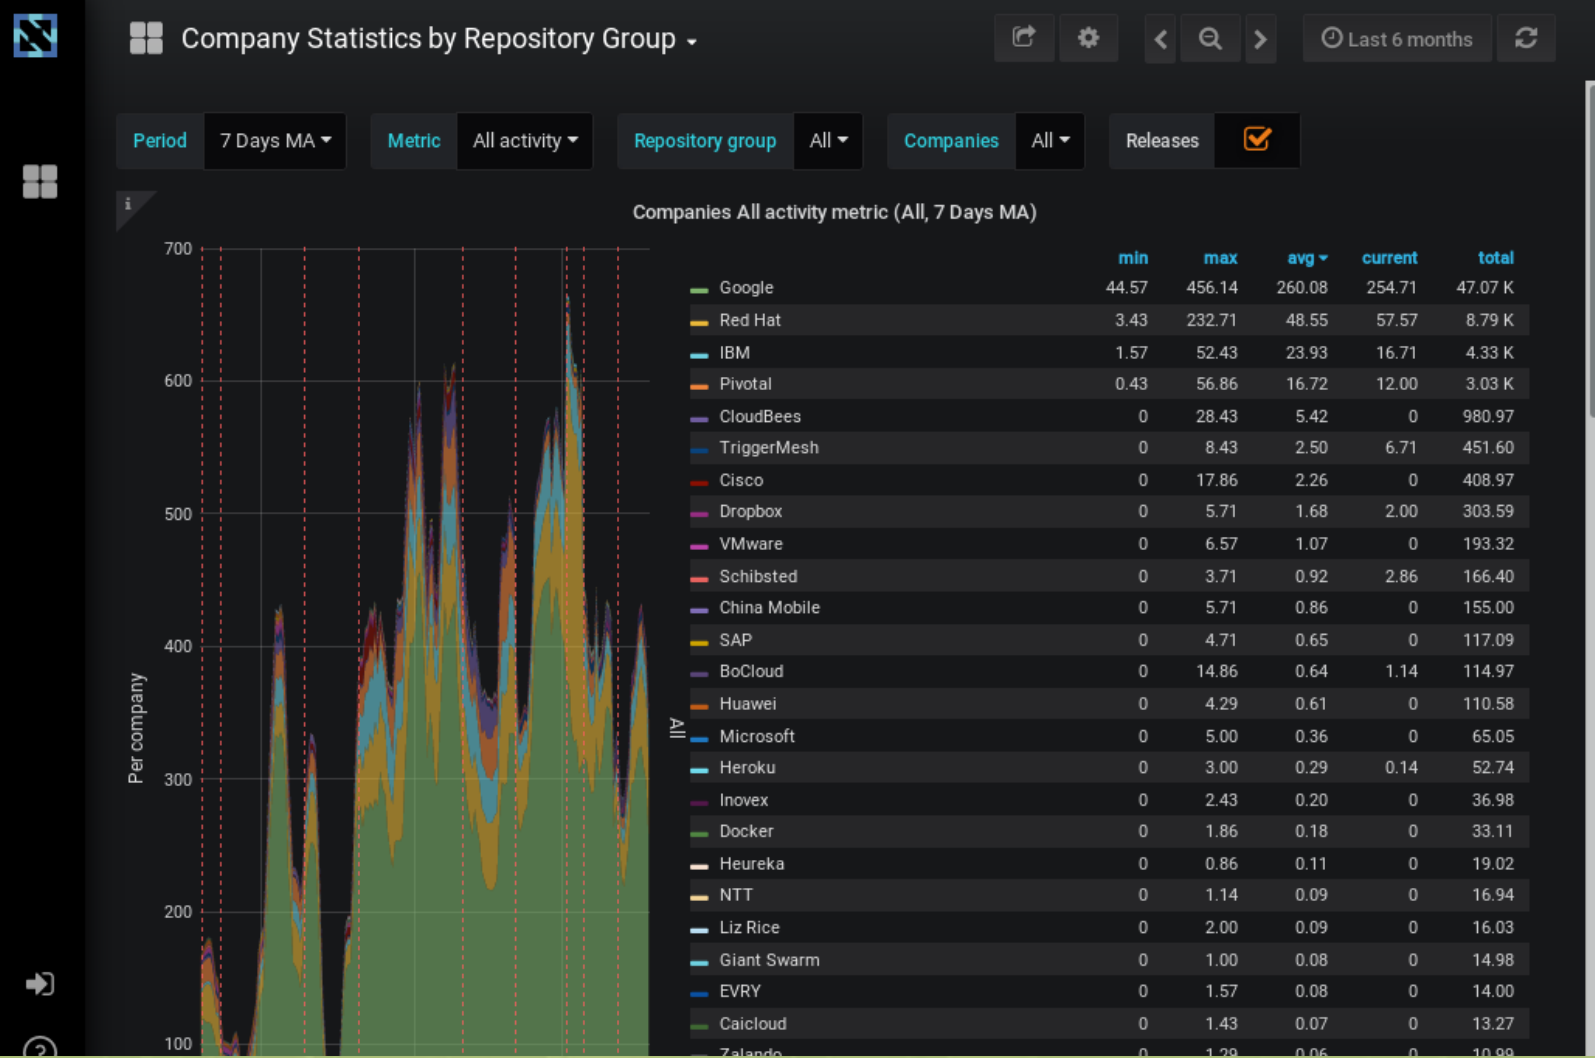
Company Statistics by Repository Group ▾

Last 6 months

Period 7 Days MA ▾ Metric All activity ▾ Repository group All ▾ Companies All ▾ Releases

i

Companies All activity metric (All, 7 Days MA)

700
600
500
400
300
200
100

Per company

All

| | min | max | avg ▾ | current | total |
|---|---|---|---|---|---|
| Google | 44.57 | 456.14 | 260.08 | 254.71 | 47.07 K |
| Red Hat | 3.43 | 232.71 | 48.55 | 57.57 | 8.79 K |
| IBM | 1.57 | 52.43 | 23.93 | 16.71 | 4.33 K |
| Pivotal | 0.43 | 56.86 | 16.72 | 12.00 | 3.03 K |
| CloudBees | 0 | 28.43 | 5.42 | 0 | 980.97 |
| TriggerMesh | 0 | 8.43 | 2.50 | 6.71 | 451.60 |
| Cisco | 0 | 17.86 | 2.26 | 0 | 408.97 |
| Dropbox | 0 | 5.71 | 1.68 | 2.00 | 303.59 |
| VMware | 0 | 6.57 | 1.07 | 0 | 193.32 |
| Schibsted | 0 | 3.71 | 0.92 | 2.86 | 166.40 |
| China Mobile | 0 | 5.71 | 0.86 | 0 | 155.00 |
| SAP | 0 | 4.71 | 0.65 | 0 | 117.09 |
| BoCloud | 0 | 14.86 | 0.64 | 1.14 | 114.97 |
| Huawei | 0 | 4.29 | 0.61 | 0 | 110.58 |
| Microsoft | 0 | 5.00 | 0.36 | 0 | 65.05 |
| Heroku | 0 | 3.00 | 0.29 | 0.14 | 52.74 |
| Inovex | 0 | 2.43 | 0.20 | 0 | 36.98 |
| Docker | 0 | 1.86 | 0.18 | 0 | 33.11 |
| Heureka | 0 | 0.86 | 0.11 | 0 | 19.02 |
| NTT | 0 | 1.14 | 0.09 | 0 | 16.94 |
| Liz Rice | 0 | 2.00 | 0.09 | 0 | 16.03 |
| Giant Swarm | 0 | 1.00 | 0.08 | 0 | 14.98 |
| EVRY | 0 | 1.57 | 0.08 | 0 | 14.00 |
| Caicloud | 0 | 1.43 | 0.07 | 0 | 13.27 |
| Zalando | 0 | 1.29 | 0.06 | 0 | 10.99 |